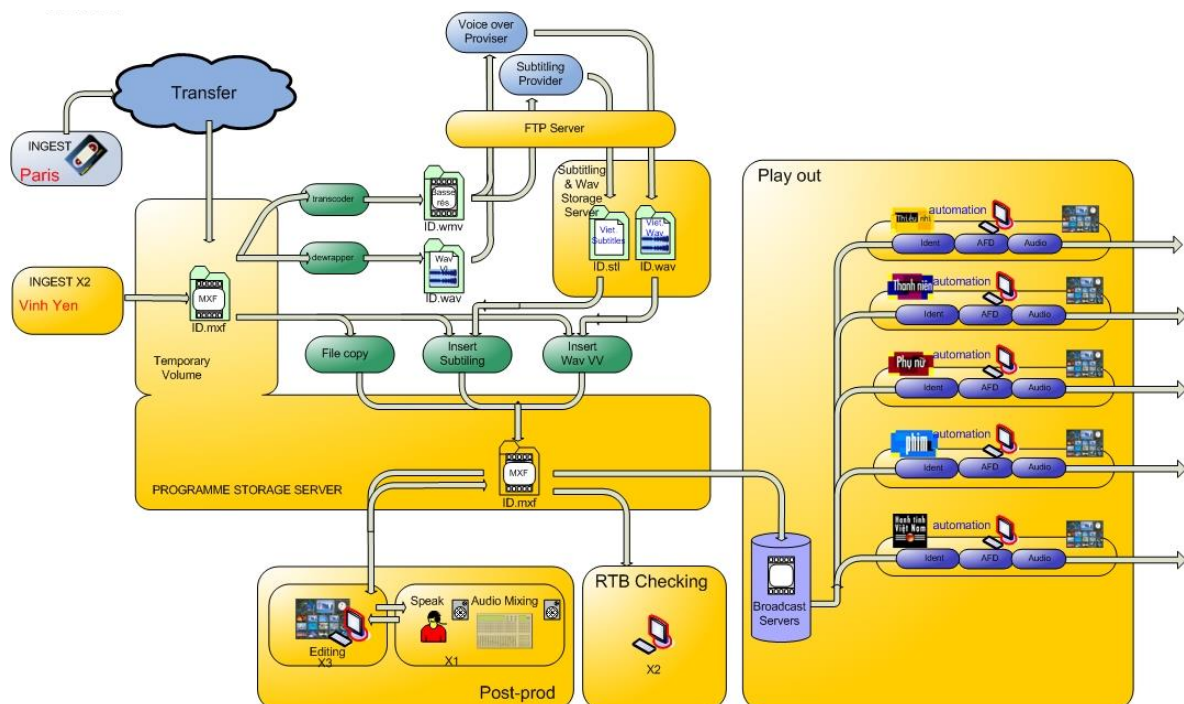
Voice over Proviser

Subtitling Provider

Transfer

INGEST

Paris

FTP Server

transcoder

Basse rés

ID.wmv

dewrapper

Wav VI

ID.wav

Subtitling & Wav Storage Server

Viet Subtitles

ID.stl

Viet Wav

ID.wav

Play out

INGEST X2

Vinh Yen

MXF

ID.mxf

Temporary Volume

File copy

Insert Subtiling

Insert Wav VV

automation

Ident

AFD

Audio

Thanh niên

automation

Ident

AFD

Audio

Phụ nữ

automation

Ident

AFD

Audio

phim

automation

Ident

AFD

Audio

Hành tinh Việt Nam

automation

Ident

AFD

Audio

MXF

ID.mxf

PROGRAMME STORAGE SERVER

Broadcast Servers

Speak

Audio Mixing

Editing X3

X1

Post-prod

RTB Checking

X2